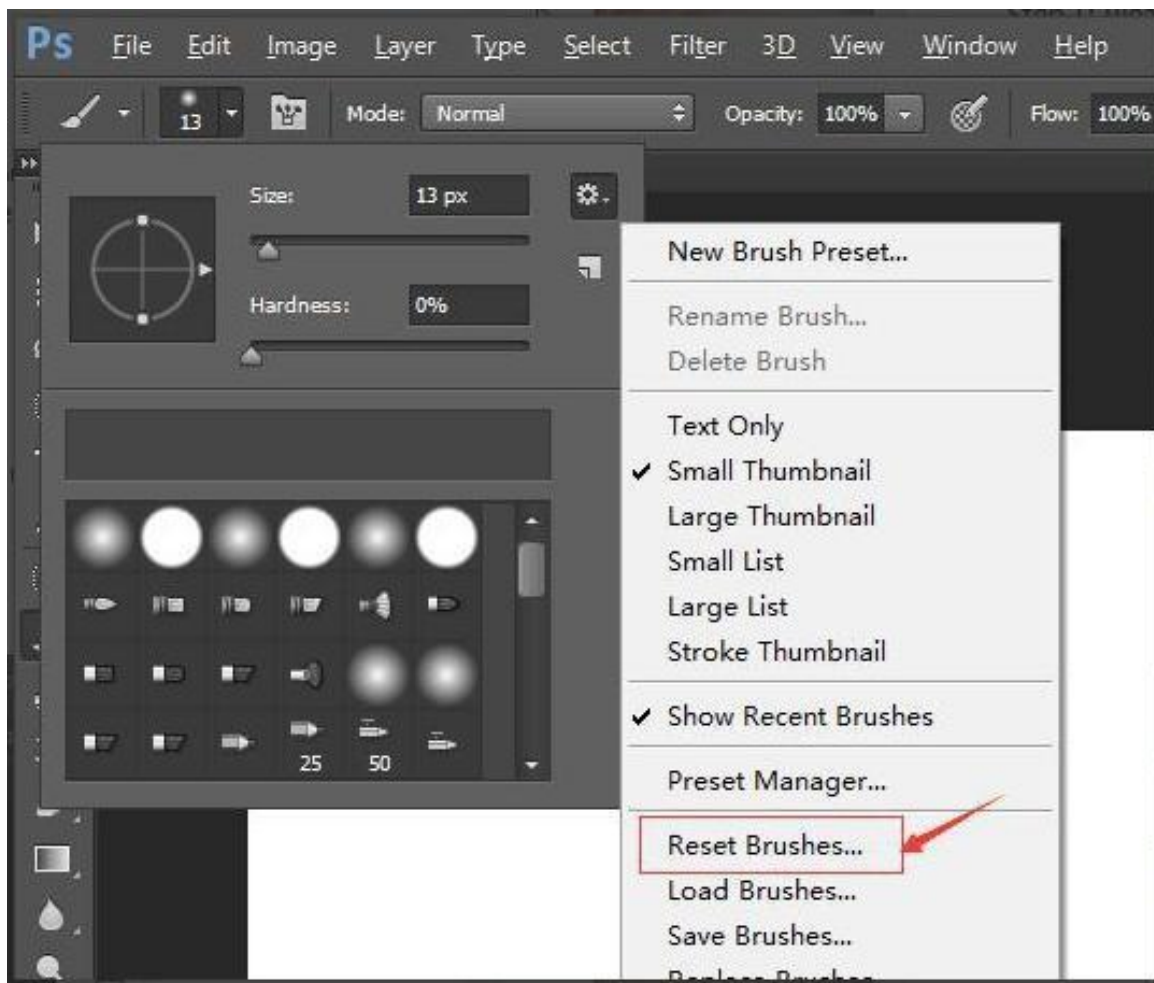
Ps File Edit Image Layer Type Select Filter 3D View Window Help

13 Mode: Normal Opacity: 100% Flow: 100%

Size: 13 px

Hardness: 0%

25 50

New Brush Preset...

Rename Brush...
Delete Brush

Text Only
✔ Small Thumbnail
Large Thumbnail
Small List
Large List
Stroke Thumbnail

✔ Show Recent Brushes

Preset Manager...

Reset Brushes...
Load Brushes...
Save Brushes...
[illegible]